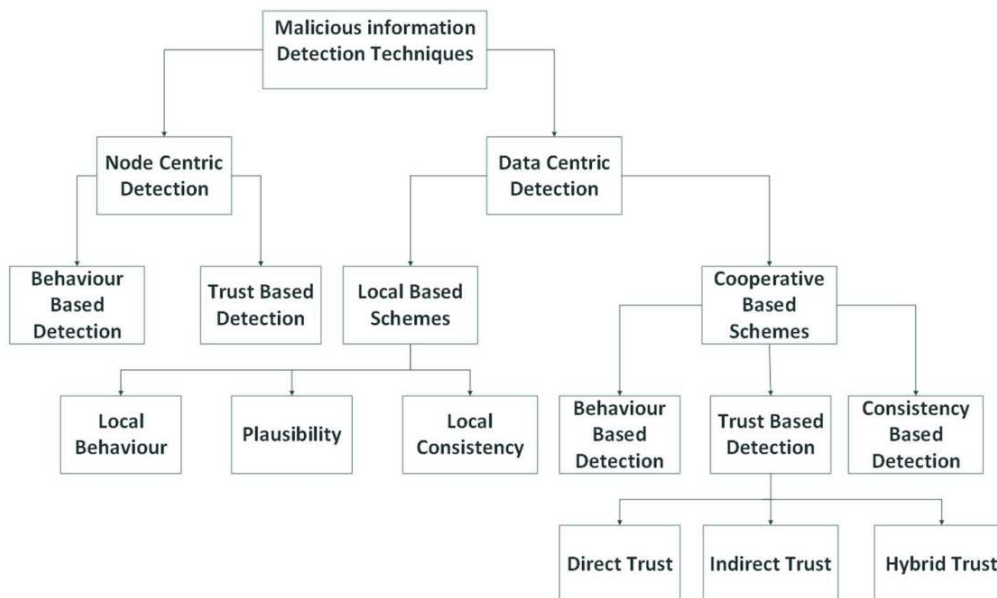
Malicious information Detection Techniques

Node Centric Detection

Data Centric Detection

Behaviour Based Detection

Trust Based Detection

Local Based Schemes

Cooperative Based Schemes

Local Behaviour

Plausibility

Local Consistency

Behaviour Based Detection

Trust Based Detection

Consistency Based Detection

Direct Trust

Indirect Trust

Hybrid Trust